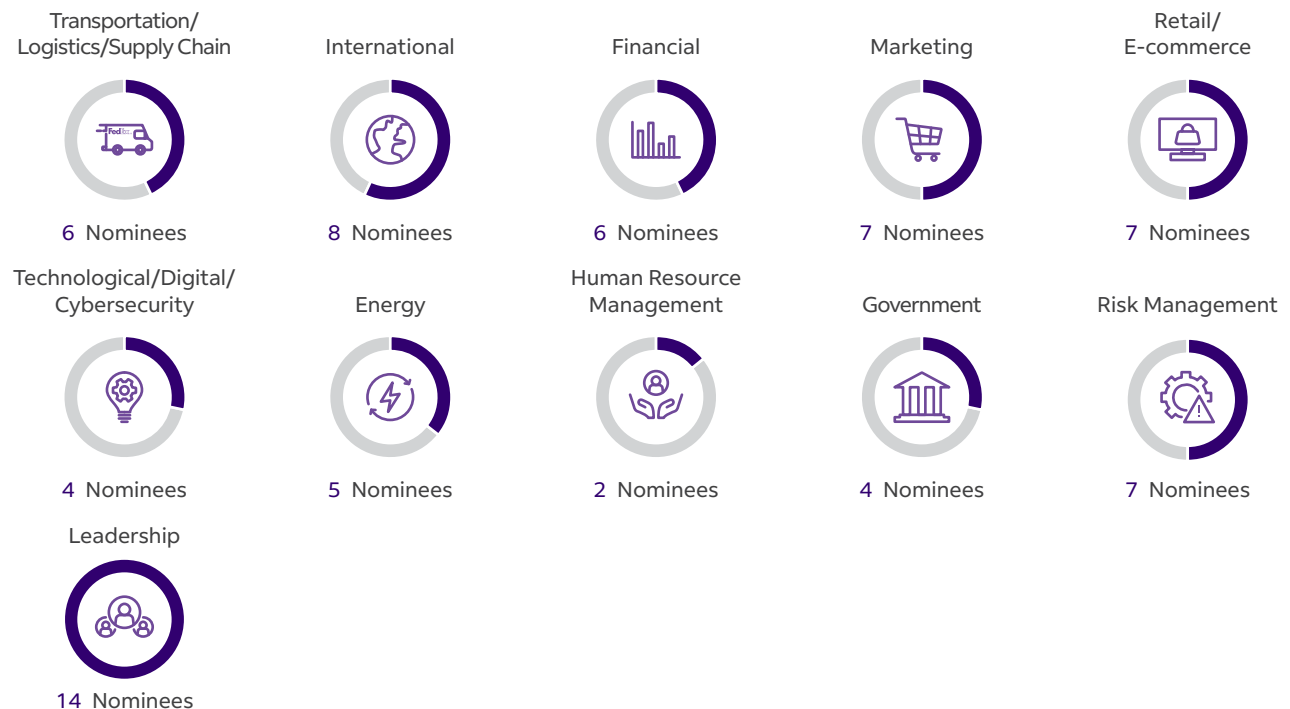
Transportation/ Logistics/Supply Chain

6 Nominees

International

8 Nominees

Financial

6 Nominees

Marketing

7 Nominees

Retail/ E-commerce

7 Nominees

Technological/Digital/ Cybersecurity

4 Nominees

Energy

5 Nominees

Human Resource Management

2 Nominees

Government

4 Nominees

Risk Management

7 Nominees

Leadership

14 Nominees